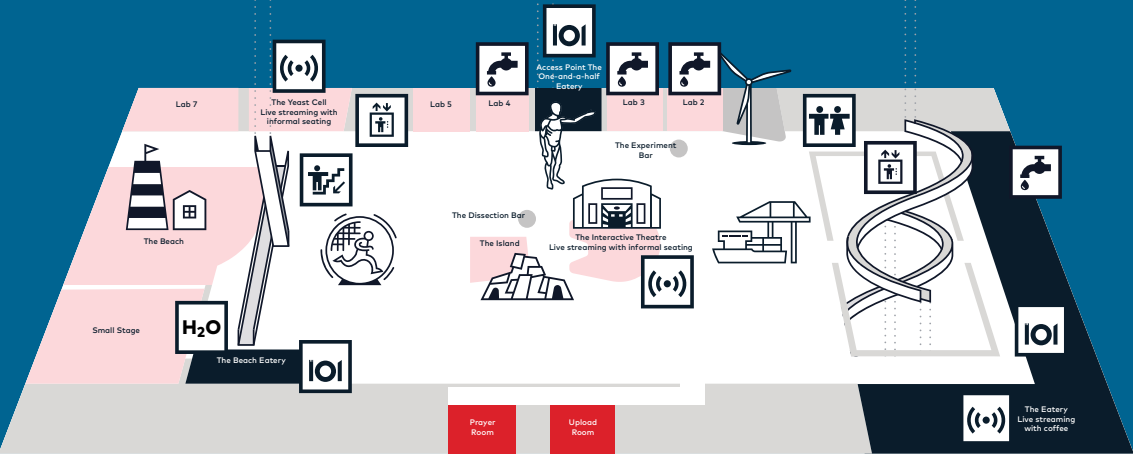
Lab 7

The Yeast Cell
Live streaming with informal seating

Lab 5

Lab 4

Access Point The One-and-a-half Eatery

Lab 3

Lab 2

The Experiment Bar

The Beach

The Dissection Bar

The Island

The Interactive Theatre
Live streaming with informal seating

Small Stage

H₂O

The Beach Eatery

Prayer Room

Upload Room

The Eatery
Live streaming with coffee